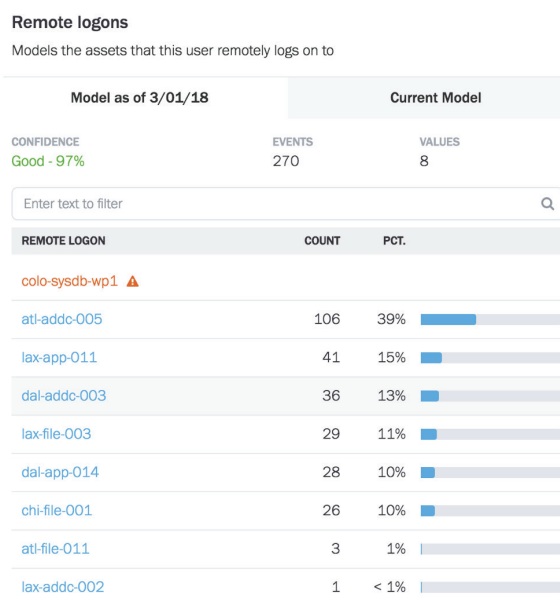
Remote logons

Models the assets that this user remotely logs on to

Model as of 3/01/18

Current Model

CONFIDENCE
Good - 97%

EVENTS
270

VALUES
8

Enter text to filter

| REMOTE LOGON | COUNT | PCT. |
|---|---|---|
| colo-sysdb-wp1 | | |
| atl-addc-005 | 106 | 39% |
| lax-app-011 | 41 | 15% |
| dal-addc-003 | 36 | 13% |
| lax-file-003 | 29 | 11% |
| dal-app-014 | 28 | 10% |
| chi-file-001 | 26 | 10% |
| atl-file-011 | 3 | 1% |
| lax-addc-002 | 1 | < 1% |